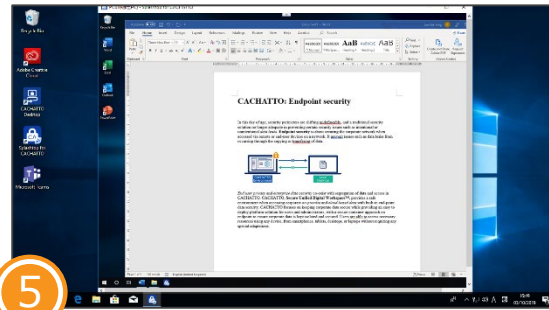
Recycle Bin

Adobe Creative Cloud

CACHATTO Desktop

Sync files for CACHATTO

Microsoft Teams

Word

Excel

Outlook

PowerPoint

Home

Insert

Design

Layout

References

Mailings

Review

View

AaBbCcDc

AaBbCcDc

AaBb(

AaBbCcC

AaB

CACHATTO: Endpoint security

In this day of age, security protections are shifting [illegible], and a traditional security solution no longer adequate to protecting sensitive company assets such as intellectual or commercial data from. Endpoint security is about securing the corporate network when accessed via remote or endpoint devices to data leak. It doesn't bypass the security or transmit of data.

Endpoint security and enterprise data security co-exist with segregation of data and access in CACHATTO. CACHATTO, Secure Unified Digital Workspace™ provides a safe environment without carrying corporate data on the device and without actual data storage on all endpoint data security. CACHATTO focuses on keeping corporate data secure, while providing an easy to deploy platform solution for users and administrators, with a secure concept approach for endpoints to ensure corporate data is kept isolated and secured. Users get full access to necessary corporate data anywhere, from smartphones, tablets, desktops, or laptops without acquiring any special adaptations.

5